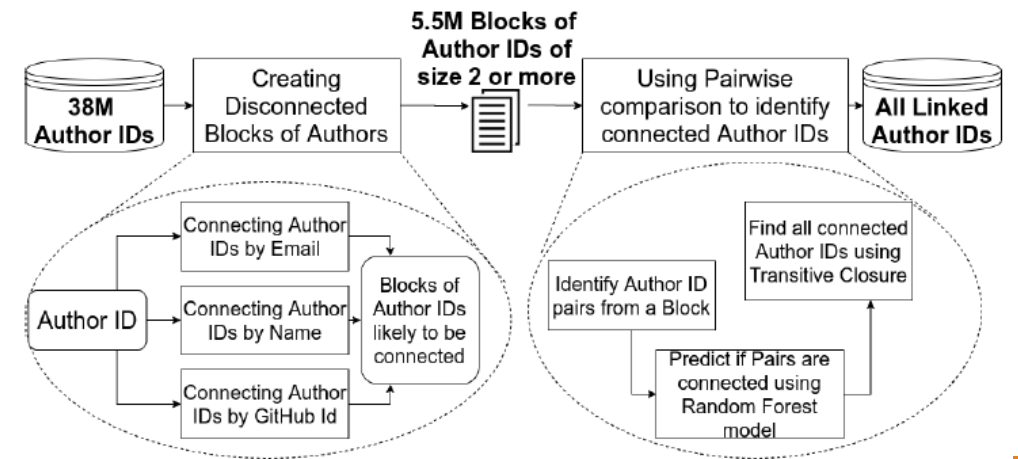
38M Author IDs

Creating Disconnected Blocks of Authors

5.5M Blocks of Author IDs of size 2 or more

Using Pairwise comparison to identify connected Author IDs

All Linked Author IDs

Author ID

Connecting Author IDs by Email

Connecting Author IDs by Name

Connecting Author IDs by GitHub Id

Blocks of Author IDs likely to be connected

Identify Author ID pairs from a Block

Predict if Pairs are connected using Random Forest model

Find all connected Author IDs using Transitive Closure